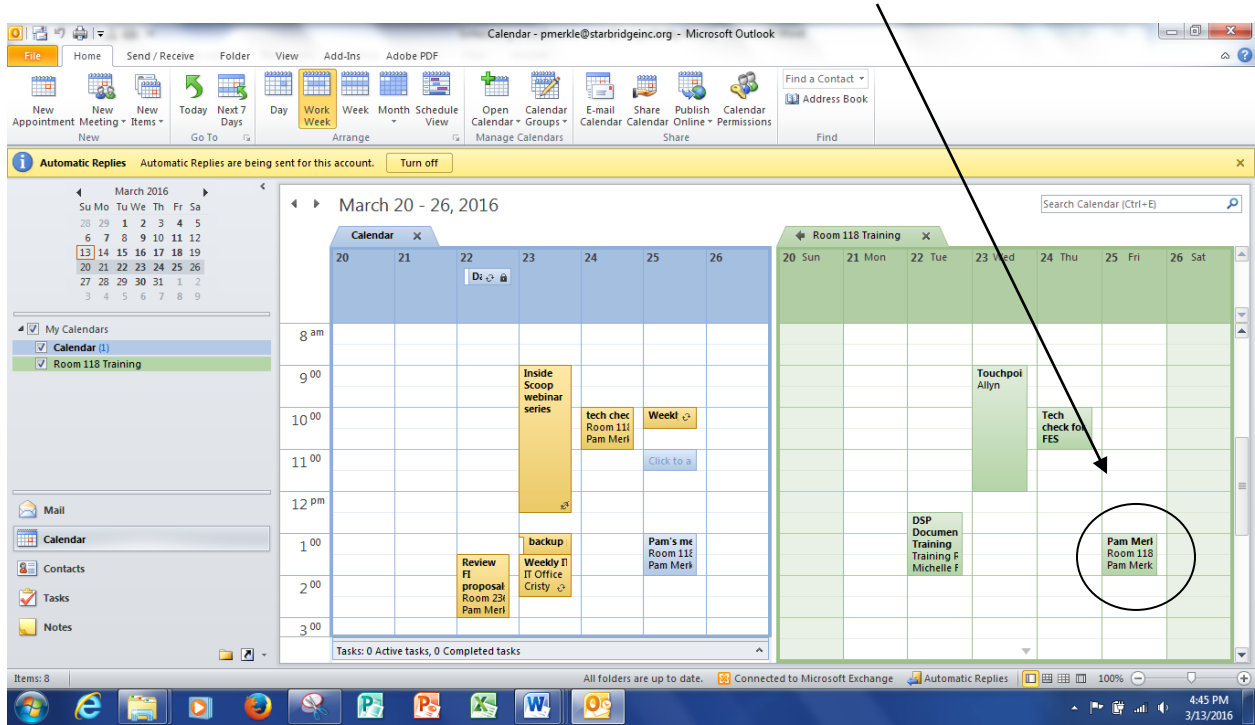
Calendar - pmerkle@starbridgeinc.org - Microsoft Outlook

File Home Send / Receive Folder View Add-Ins Adobe PDF

New Appointment | New Meeting | New Items | New
Today | Next 7 Days | Go To
Day | Work Week | Week | Month | Schedule View | Arrange
Open Calendar | Calendar Groups | Manage Calendars
E-mail Calendar | Share Calendar | Publish Online | Calendar Permissions | Share
Find a Contact | Address Book | Find

Automatic Replies Automatic Replies are being sent for this account. Turn off

March 2016
Su Mo Tu We Th Fr Sa
28 29 1 2 3 4 5
6 7 8 9 10 11 12
13 14 15 16 17 18 19
20 21 22 23 24 25 26
27 28 29 30 31 1 2
3 4 5 6 7 8 9

My Calendars
Calendar (1)
Room 118 Training

Mail
Calendar
Contacts
Tasks
Notes

March 20 - 26, 2016

Search Calendar (Ctrl+E)

Calendar
20 21 22 23 24 25 26

Room 118 Training
20 Sun 21 Mon 22 Tue 23 Wed 24 Thu 25 Fri 26 Sat

8 am
9 00
10 00
11 00
12 pm
1 00
2 00
3 00

Inside Scoop webinar series
tech chec Room 118 Pam Merk
Weekl
Click to a
backup
Weekly I IT Office Cristy
Review FI proposal Room 23 Pam Merk
Pam's me Room 118 Pam Merk

Touchpoi Allyn
Tech check for FES
DSP Documen Training Training R Michelle F
Pam Merk Room 118 Pam Merk

Tasks: 0 Active tasks, 0 Completed tasks

Items: 8
All folders are up to date. Connected to Microsoft Exchange Automatic Replies 100%

4:45 PM
3/13/2016